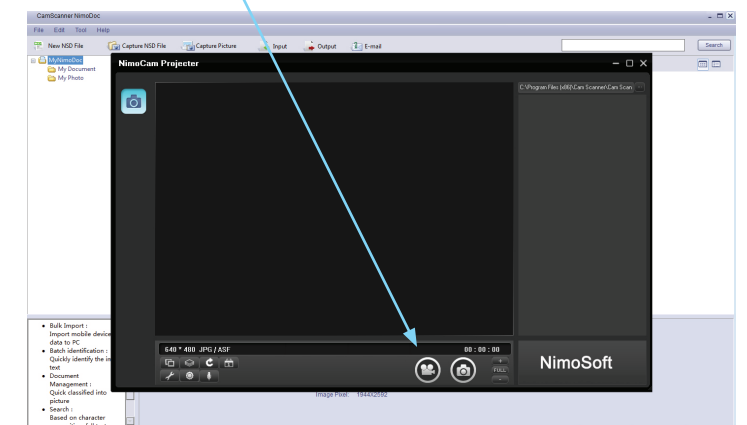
CamScanner NimoDoc

File Edit Tool Help

New NSD File Capture NSD File Capture Picture Input Output E-mail

Search

MyNimoDoc
My Document
My Photo

NimoCam Projecter

C:\Program Files (x86)\Cam Scanner\Cam Scan

640 * 480 JPG / ASF

00 : 00 : 00

FULL

NimoSoft

• Bulk Import : Import mobile device data to PC
• Batch identification : Quickly identify the in text
• Document Management : Quick classified into picture
• Search : Based on character

Image Pixel: 1944X2592